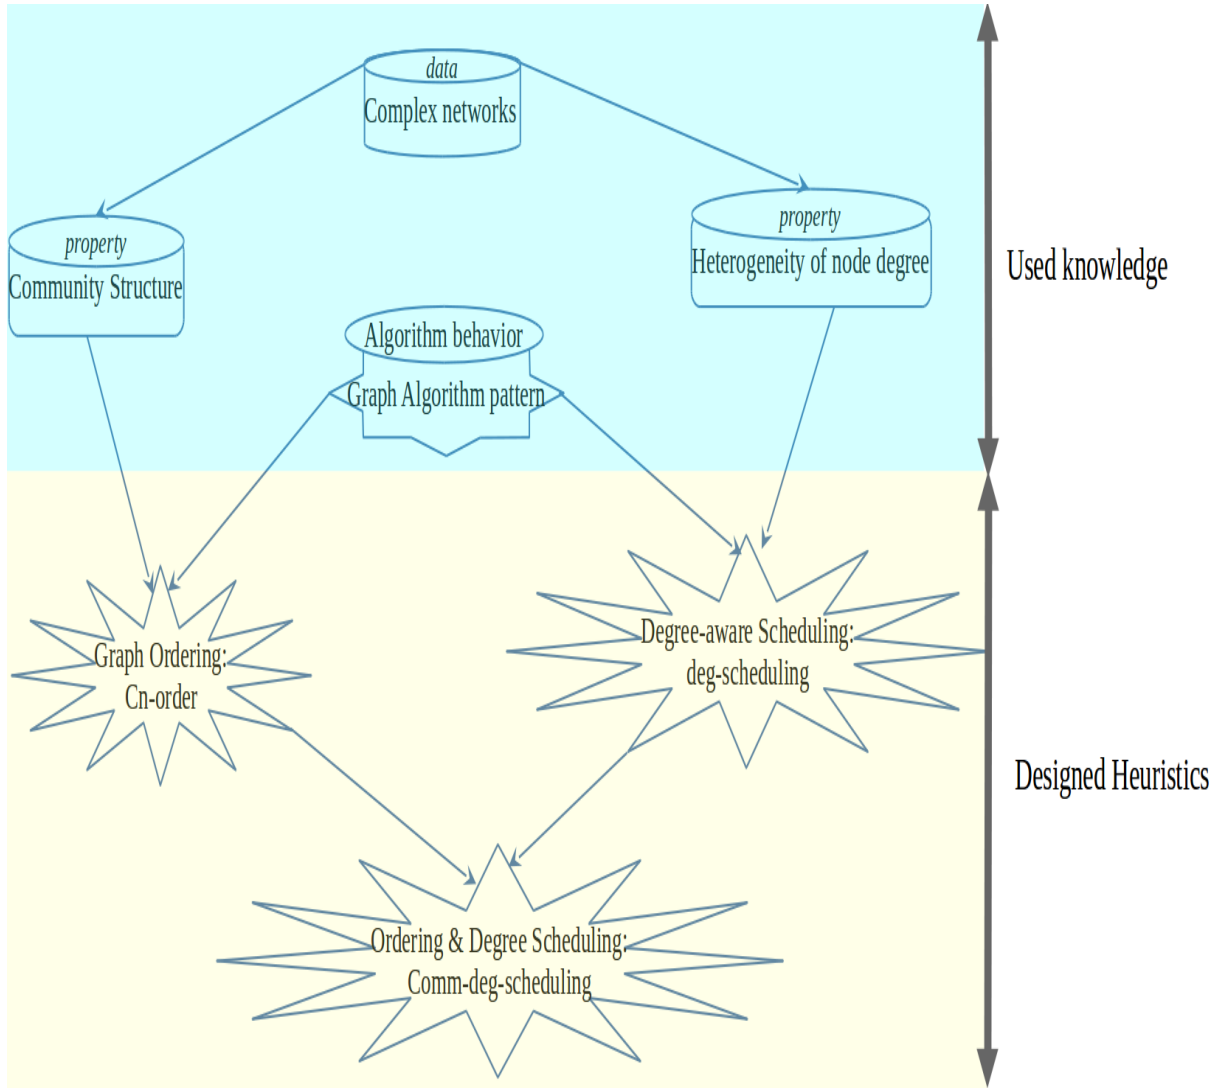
data
Complex networks

property
Community Structure

property
Heterogeneity of node degree

Used knowledge

Algorithm behavior
Graph Algorithm pattern

Graph Ordering:
Cn-order

Degree-aware Scheduling:
deg-scheduling

Designed Heuristics

Ordering & Degree Scheduling:
Comm-deg-scheduling